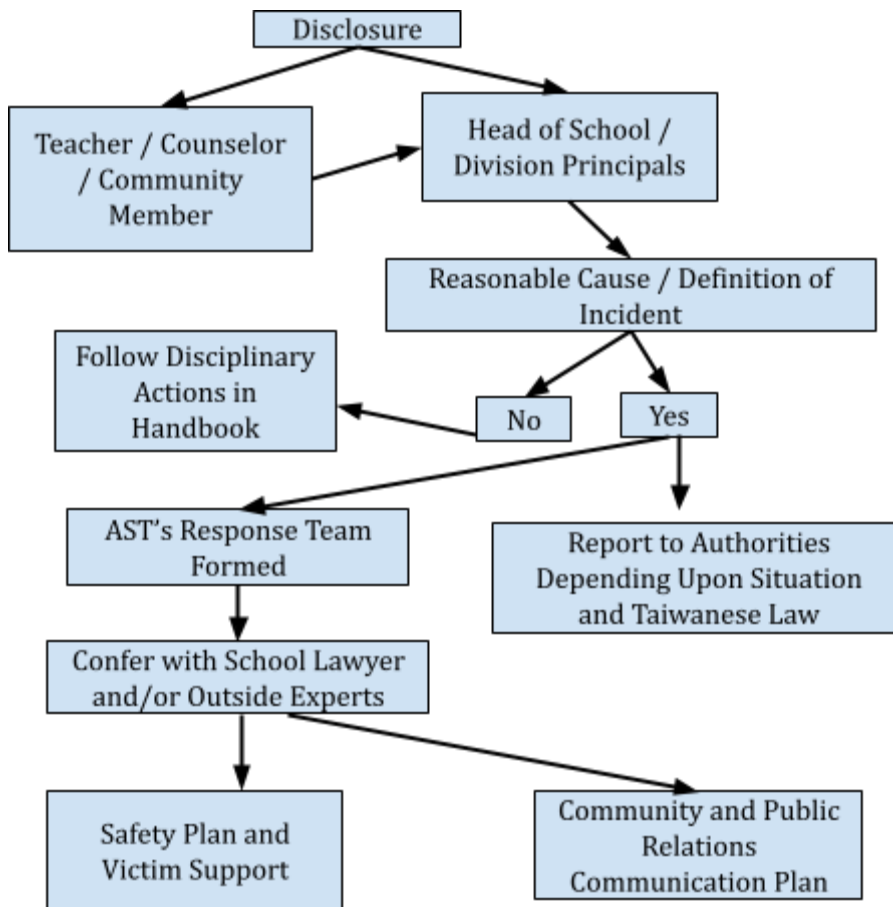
Disclosure

Teacher / Counselor / Community Member

Head of School / Division Principals

Reasonable Cause / Definition of Incident

Follow Disciplinary Actions in Handbook

No

Yes

AST's Response Team Formed

Report to Authorities Depending Upon Situation and Taiwanese Law

Confer with School Lawyer and/or Outside Experts

Safety Plan and Victim Support

Community and Public Relations Communication Plan